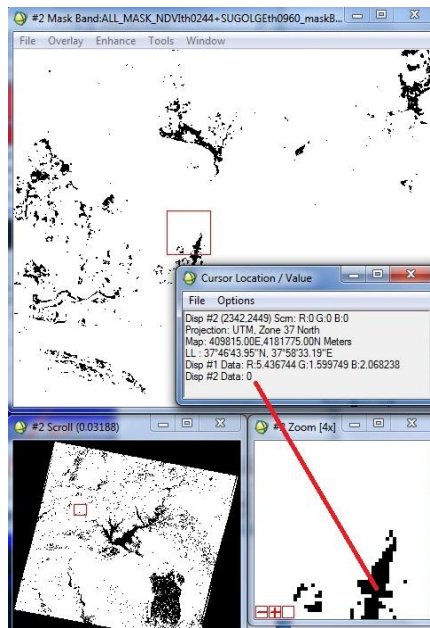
#2 Mask Band:ALL_MASK_NDVIth0244+SUGOLGEth0960_maskB...

File Overlay Enhance Tools Window

Cursor Location / Value

File Options

Disp #2 (2342,2449) Scrn: R:0 G:0 B:0
Projection: UTM, Zone 37 North
Map: 409815.00E,4181775.00N Meters
LL : 37°46'43.95"N, 37°58'33.19"E
Disp #1 Data: R:5.436744 G:1.599749 B:2.068238
Disp #2 Data: 0

#2 Scroll (0.03188)

#2 Zoom [4x]